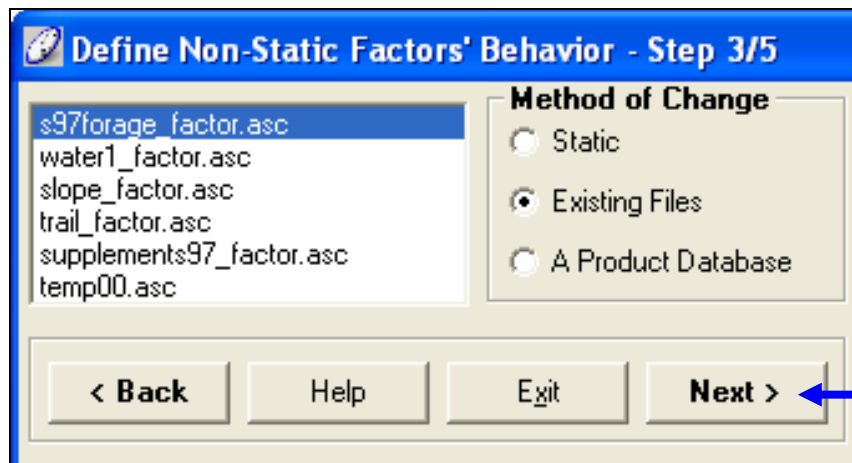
Define Non-Static Factors' Behavior - Step 3/5

s97forage_factor.asc
water1_factor.asc
slope_factor.asc
trail_factor.asc
supplements97_factor.asc
temp00.asc

Method of Change
Static
Existing Files
A Product Database

< Back
Help
Exit
Next >